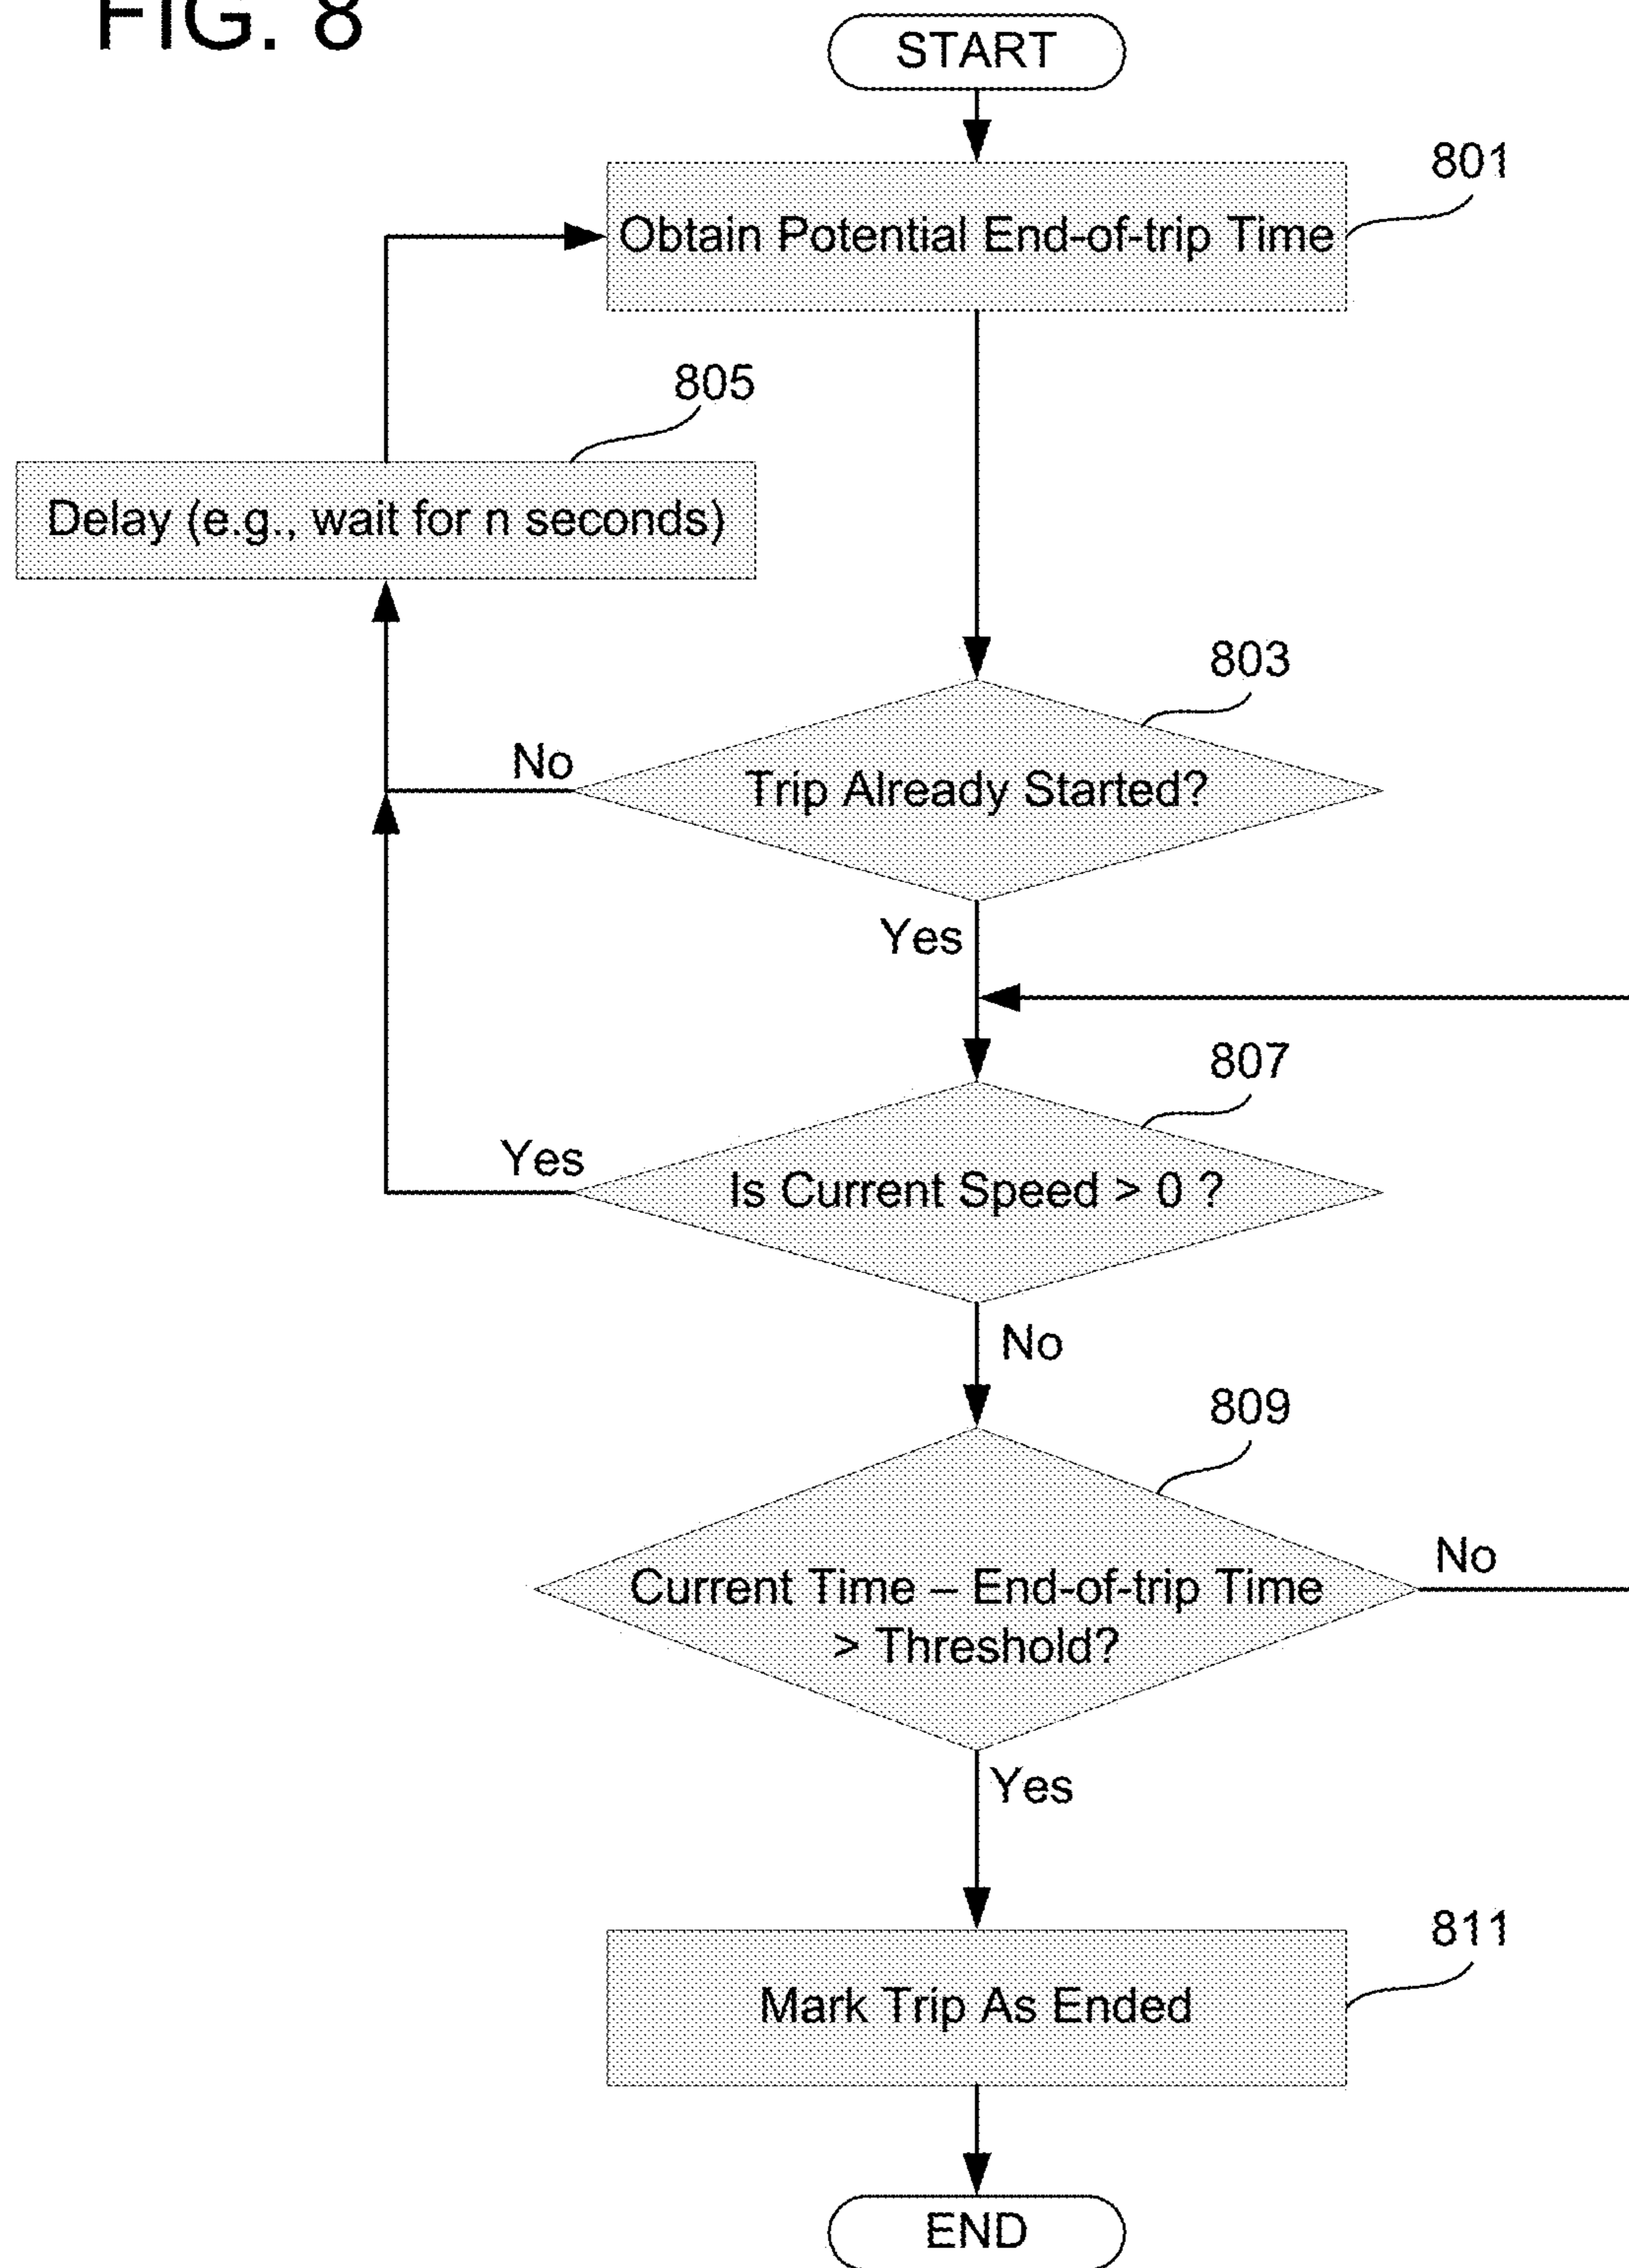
FIG. 8

START

Obtain Potential End-of-trip Time

801

805

Delay (e.g., wait for n seconds)

803

No

Trip Already Started?

Yes

807

Yes

Is Current Speed > 0 ?

No

809

Current Time – End-of-trip Time > Threshold?

No

Yes

Mark Trip As Ended

811

END